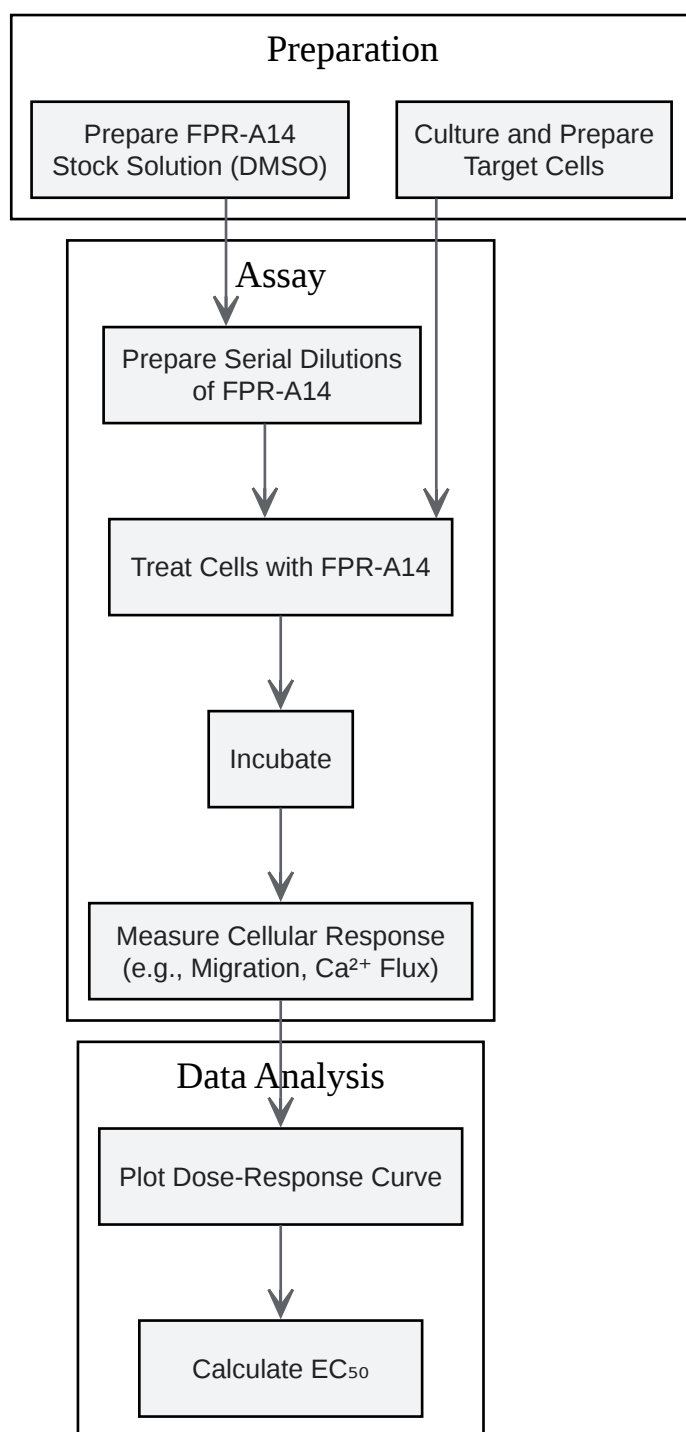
Preparation

Prepare FPR-A14 Stock Solution (DMSO)

Culture and Prepare Target Cells

Assay

Prepare Serial Dilutions of FPR-A14

Treat Cells with FPR-A14

Incubate

Measure Cellular Response (e.g., Migration, $Ca^{2+}$ Flux)

Data Analysis

Plot Dose-Response Curve

Calculate $EC_{50}$